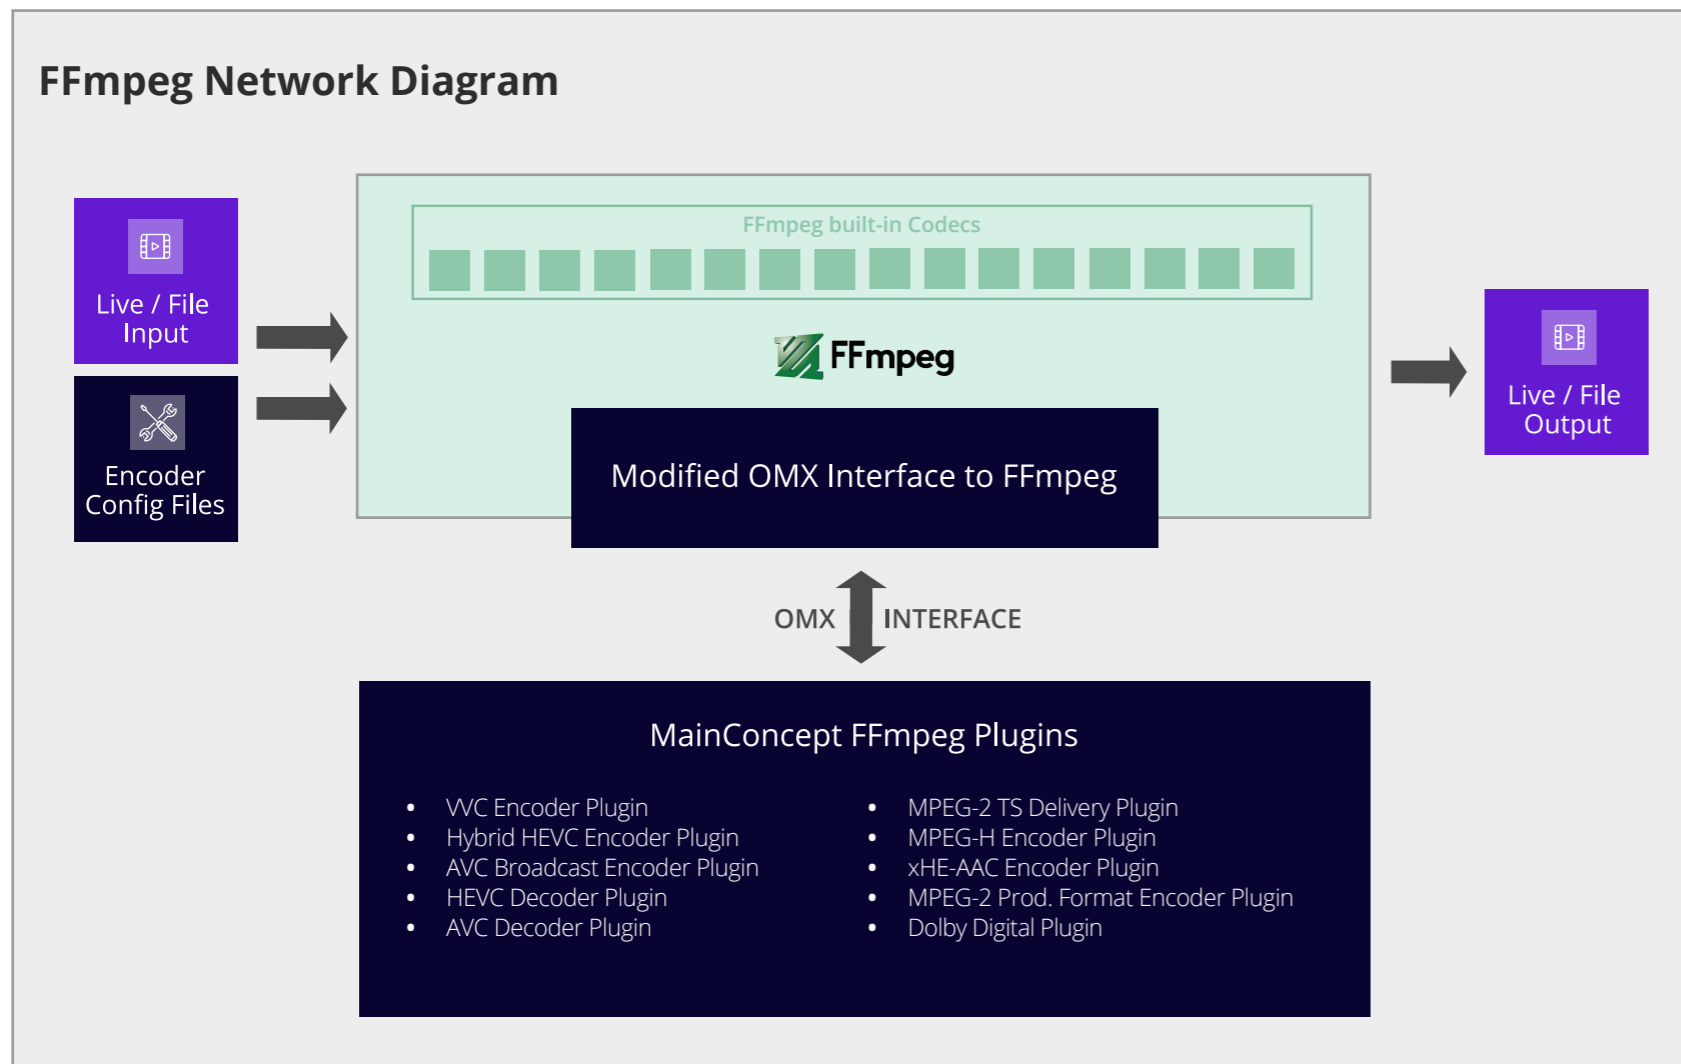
FFmpeg Network Diagram

Live / File Input

Encoder Config Files

FFmpeg built-in Codecs

FFmpeg

Modified OMX Interface to FFmpeg

Live / File Output

OMX INTERFACE

MainConcept FFmpeg Plugins

- VVC Encoder Plugin
- Hybrid HEVC Encoder Plugin
- AVC Broadcast Encoder Plugin
- HEVC Decoder Plugin
- AVC Decoder Plugin

- MPEG-2 TS Delivery Plugin
- MPEG-H Encoder Plugin
- xHE-AAC Encoder Plugin
- MPEG-2 Prod. Format Encoder Plugin
- Dolby Digital Plugin